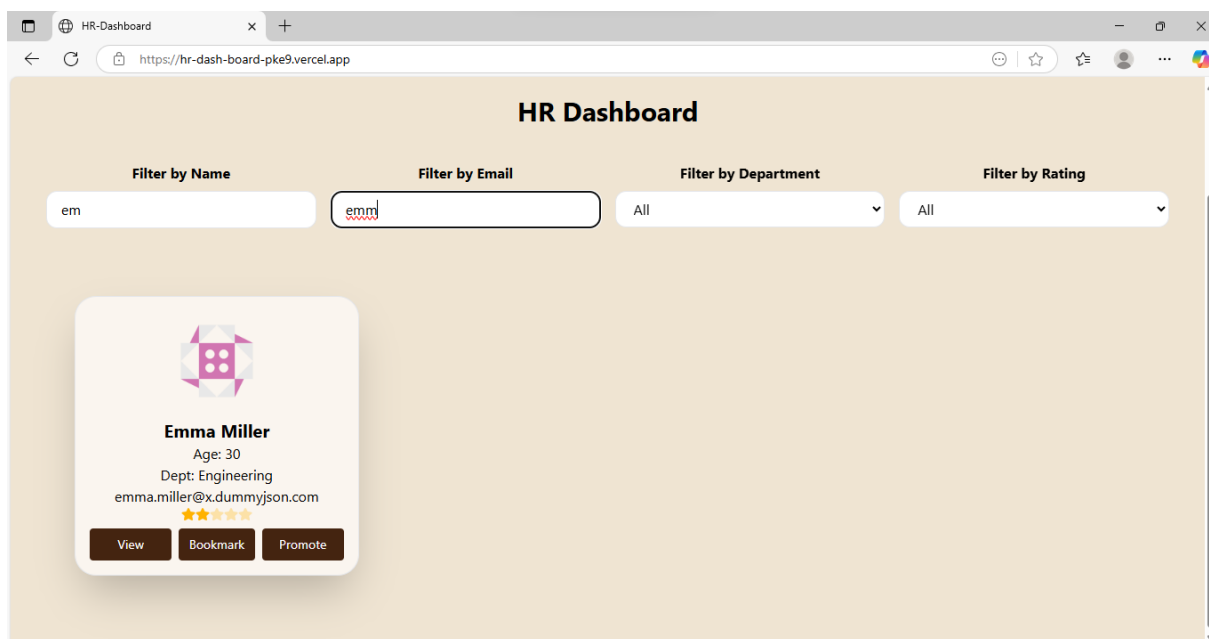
HR-Dashboard

https://hr-dash-board-pke9.vercel.app

HR Dashboard

Filter by Name

em

Filter by Email

emm

Filter by Department

All

Filter by Rating

All

Emma Miller

Age: 30

Dept: Engineering

emma.miller@x.dummyjson.com

View

Bookmark

Promote